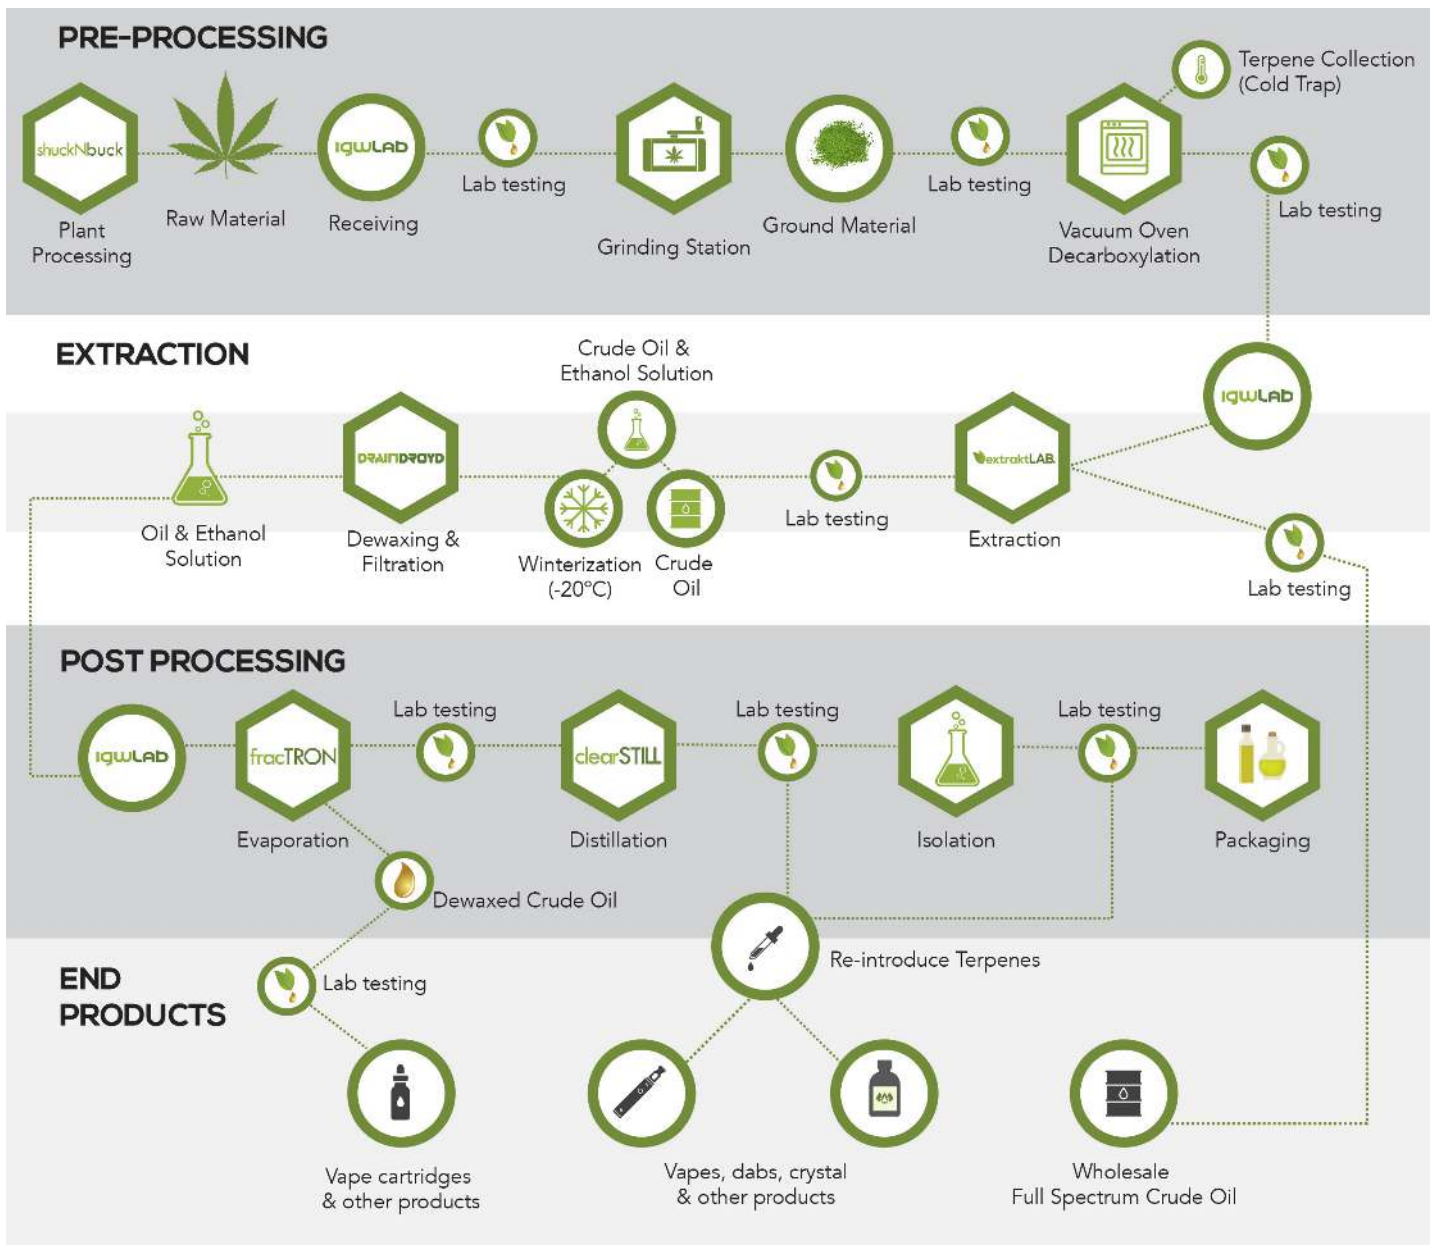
PRE-PROCESSING

shuckNbuck
Plant Processing

Raw Material

IGWLAB
Receiving

Lab testing

Grinding Station

Ground Material

Lab testing

Vacuum Oven Decarboxylation

Terpene Collection (Cold Trap)

Lab testing

EXTRACTION

IGWLAB

extraktLAB
Extraction

Lab testing

Lab testing

Crude Oil & Ethanol Solution

Winterization (-20°C)

Crude Oil

DRAINDROYD
Dewaxing & Filtration

Oil & Ethanol Solution

POST PROCESSING

IGWLAB

fracTRON
Evaporation

Lab testing

clearSTILL
Distillation

Lab testing

Isolation

Lab testing

Packaging

Dewaxed Crude Oil

Re-introduce Terpenes

END PRODUCTS

Lab testing

Vape cartridges & other products

Vapes, dabs, crystal & other products

Wholesale Full Spectrum Crude Oil